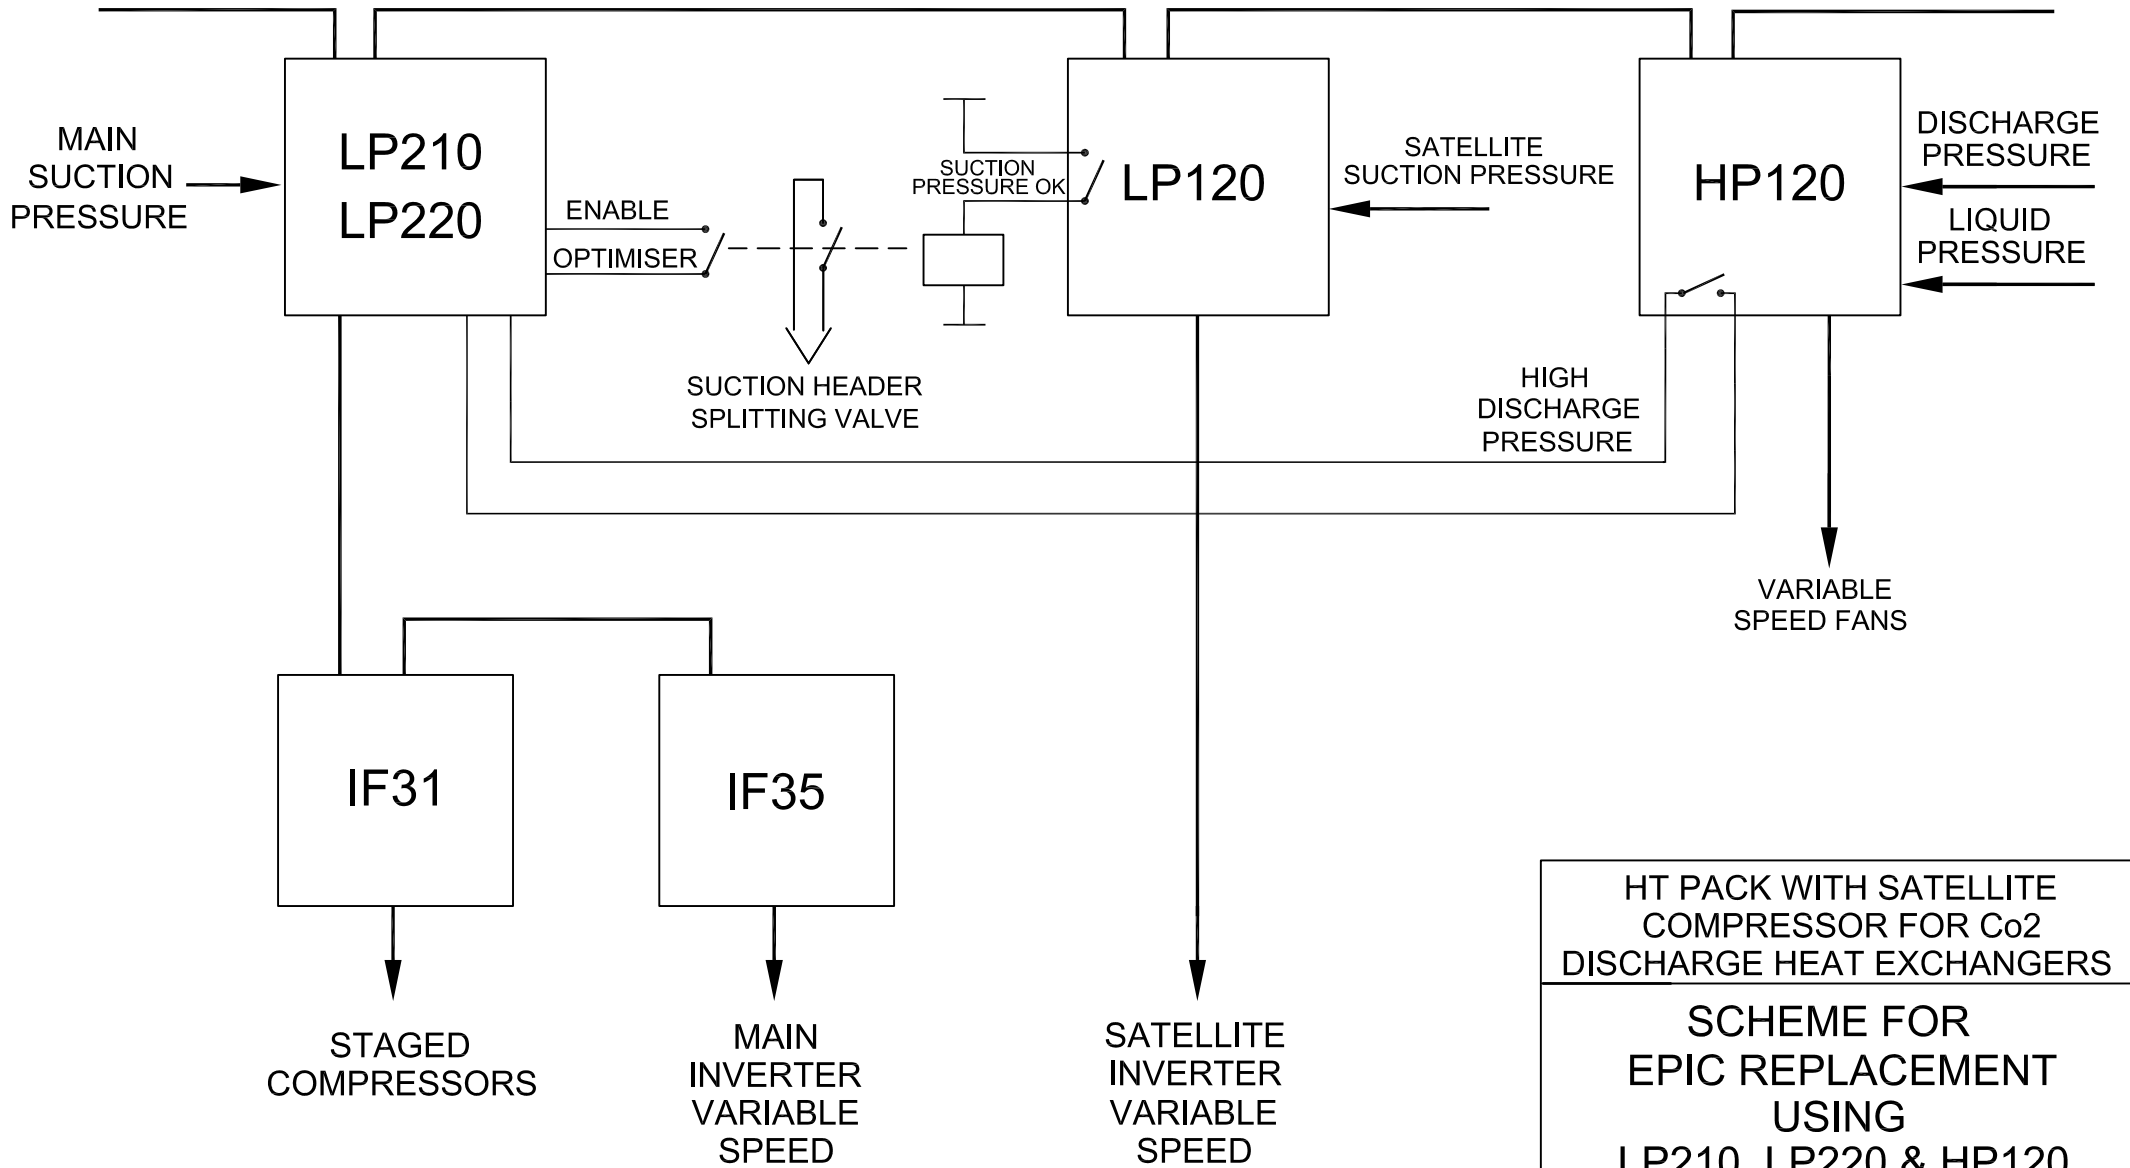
MAIN SUCTION PRESSURE

LP210
LP220

ENABLE

OPTIMISER

SUCTION HEADER SPLITTING VALVE

SUCTION PRESSURE OK

LP120

SATELLITE SUCTION PRESSURE

HP120

DISCHARGE PRESSURE

LIQUID PRESSURE

HIGH DISCHARGE PRESSURE

VARIABLE SPEED FANS

IF31

IF35

STAGED COMPRESSORS

MAIN INVERTER VARIABLE SPEED

SATELLITE INVERTER VARIABLE SPEED

HT PACK WITH SATELLITE COMPRESSOR FOR Co2 DISCHARGE HEAT EXCHANGERS

SCHEME FOR EPIC REPLACEMENT USING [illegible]